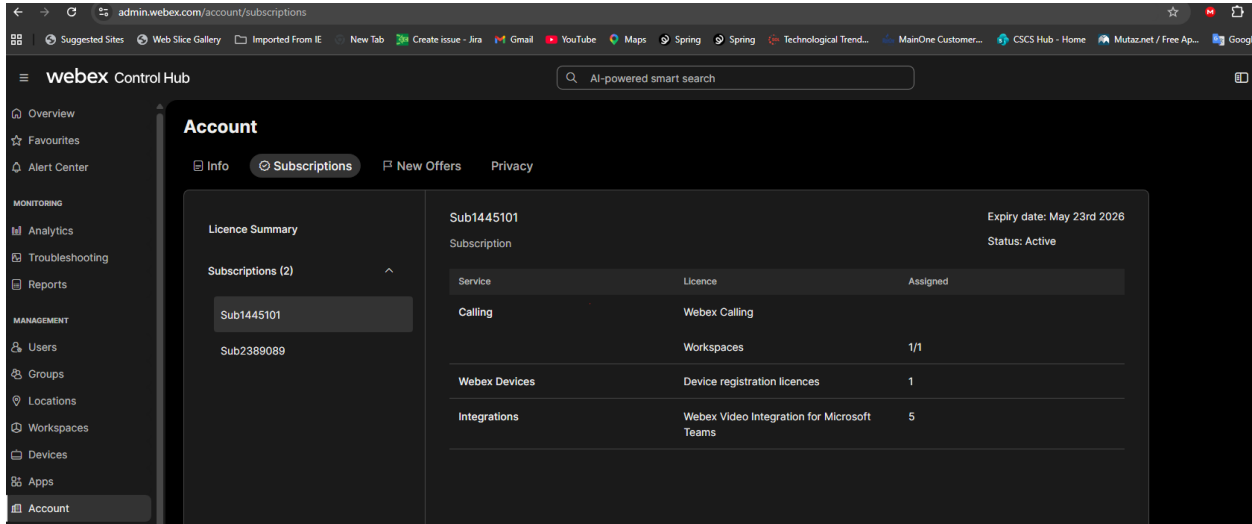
admin.webex.com/account/subscriptions

Suggested Sites | Web Slice Gallery | Imported From IE | New Tab | Create issue - Jira | Gmail | YouTube | Maps | Spring | Spring | Technological Trend... | MainOne Customer... | CSCS Hub - Home | Mutaz.net / Free Ap... | Googl

webex Control Hub

AI-powered smart search

Overview
Favourites
Alert Center

MONITORING
Analytics
Troubleshooting
Reports

MANAGEMENT
Users
Groups
Locations
Workspaces
Devices
Apps
Account

Account

Info | Subscriptions | New Offers | Privacy

Licence Summary

Subscriptions (2)

Sub1445101

Sub2389089

Sub1445101

Subscription

Expiry date: May 23rd 2026

Status: Active

| Service | Licence | Assigned |
|---|---|---|
| Calling | Webex Calling | |
| | Workspaces | 1/1 |
| Webex Devices | Device registration licences | 1 |
| Integrations | Webex Video Integration for Microsoft Teams | 5 |